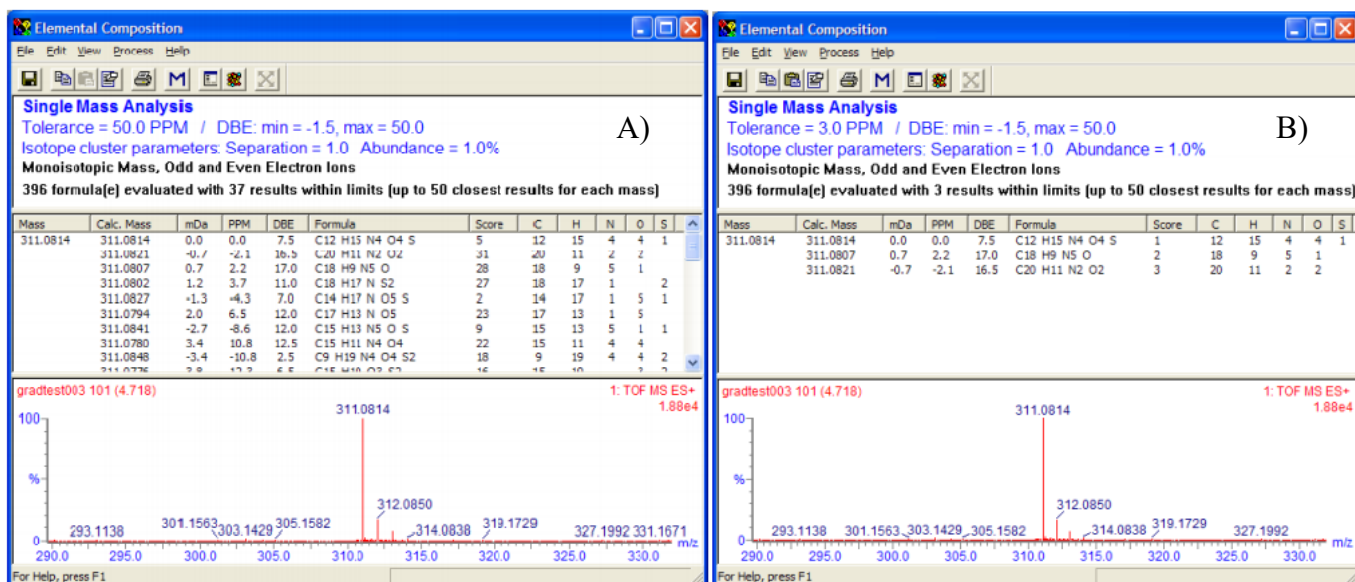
Elemental Composition
File Edit View Process Help
M
Single Mass Analysis
Tolerarce = 50.0 PPM / DBE: min = -1.5, max = 50.0
A)
Isotope cluster parameters: Separation = 1.0 Abundance = 1.0%
Monoisotopic Mass, Odd and Even Electron Ions
396 formula(e) evaluated with 37 results within limits (up to 50 closest results for each mass)

| Mass | Calc. Mass | mDa | PPM | DBE | Formula | Score | C | H | N | O | S |
|---|---|---|---|---|---|---|---|---|---|---|---|
| 311.0814 | 311.0814 | 0.0 | 0.0 | 7.5 | C12 H15 N4 O4 S | 5 | 12 | 15 | 4 | 4 | 1 |
| | 311.0821 | -0.7 | -2.1 | 16.5 | C20 H11 N2 O2 | 31 | 20 | 11 | 2 | 2 | |
| | 311.0807 | 0.7 | 2.2 | 17.0 | C18 H9 N5 O | 28 | 18 | 9 | 5 | 1 | |
| | 311.0802 | 1.2 | 3.7 | 11.0 | C18 H17 N S2 | 27 | 18 | 17 | 1 | | 2 |
| | 311.0827 | -1.3 | -4.3 | 7.0 | C14 H17 N O5 S | 2 | 14 | 17 | 1 | 5 | 1 |
| | 311.0794 | 2.0 | 6.5 | 12.0 | C17 H13 N O5 | 23 | 17 | 13 | 1 | 5 | |
| | 311.0841 | -2.7 | -8.6 | 12.0 | C15 H13 N5 O S | 9 | 15 | 13 | 5 | 1 | 1 |
| | 311.0780 | 3.4 | 10.8 | 12.5 | C15 H11 N4 O4 | 22 | 15 | 11 | 4 | 4 | |
| | 311.0848 | -3.4 | -10.8 | 2.5 | C9 H19 N4 O4 S2 | 18 | 9 | 19 | 4 | 4 | 2 |
| | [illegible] | | | | | | | | | | |

gradtest003 101 (4.718)
1: TOF MS ES+
1.88e4
100
%
0
311.0814
312.0850
293.1138 301.1563 303.1429 305.1582 314.0838 319.1729 327.1992 331.1671
290.0 295.0 300.0 305.0 310.0 315.0 320.0 325.0 330.0
m/z
For Help, press F1

Elemental Composition
File Edit View Process Help
M
Single Mass Analysis
Tolerance = 3.0 PPM / DBE: min = -1.5, max = 50.0
B)
Isotope cluster parameters: Separation = 1.0 Abundance = 1.0%
Monoisotopic Mass, Odd and Even Electron Ions
396 formula(e) evaluated with 3 results within limits (up to 50 closest results for each mass)

| Mass | Calc. Mass | mDa | PPM | DBE | Formula | Score | C | H | N | O | S |
|---|---|---|---|---|---|---|---|---|---|---|---|
| 311.0814 | 311.0814 | 0.0 | 0.0 | 7.5 | C12 H15 N4 O4 S | 1 | 12 | 15 | 4 | 4 | 1 |
| | 311.0807 | 0.7 | 2.2 | 17.0 | C18 H9 N5 O | 2 | 18 | 9 | 5 | 1 | |
| | 311.0821 | -0.7 | -2.1 | 16.5 | C20 H11 N2 O2 | 3 | 20 | 11 | 2 | 2 | |

gradtest003 101 (4.718)
1: TOF MS ES+
1.88e4
100
%
0
311.0814
312.0850
293.1138 301.1563 303.1429 305.1582 314.0838 319.1729 327.1992
290.0 295.0 300.0 305.0 310.0 315.0 320.0 325.0 330.0
m/z
For Help, press F1